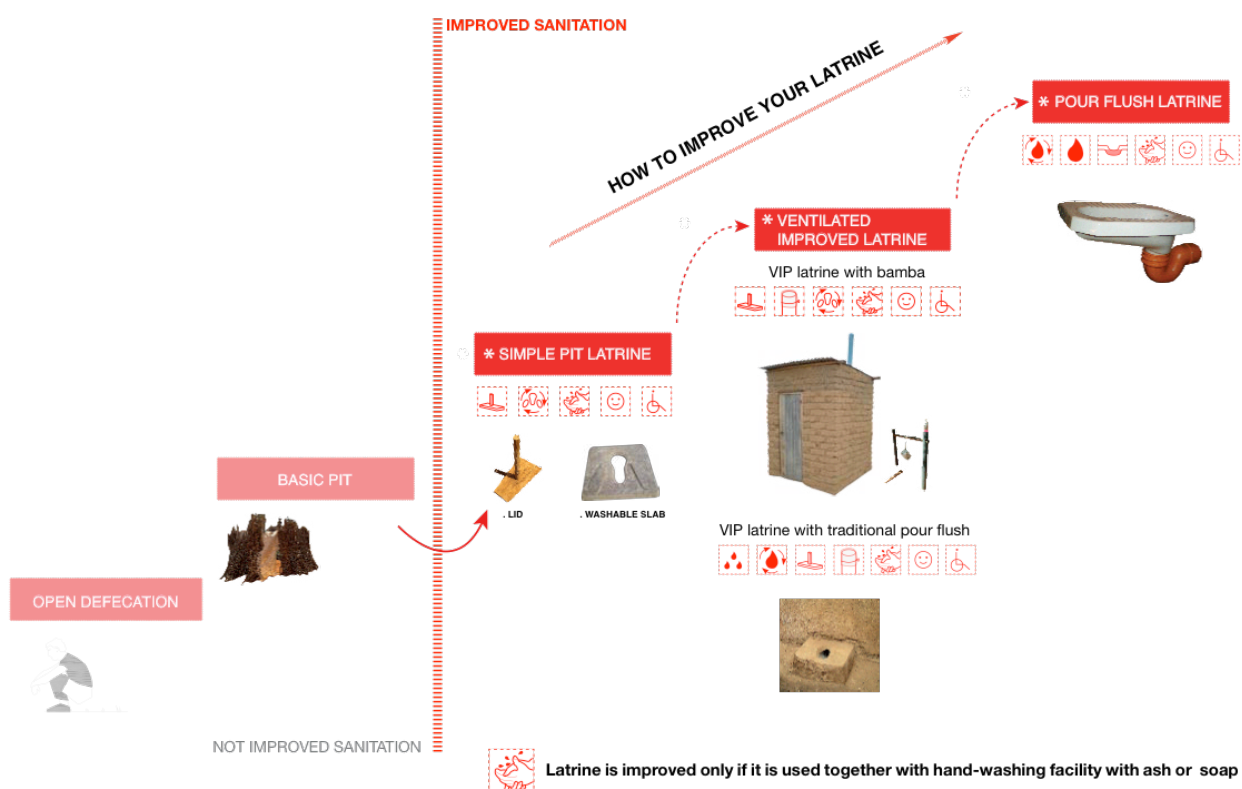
IMPROVED SANITATION

HOW TO IMPROVE YOUR LATRINE

* POUR FLUSH LATRINE

* VENTILATED IMPROVED LATRINE

VIP latrine with bamba

* SIMPLE PIT LATRINE

BASIC PIT

. LID

. WASHABLE SLAB

VIP latrine with traditional pour flush

OPEN DEFECATION

NOT IMPROVED SANITATION

Latrine is improved only if it is used together with hand-washing facility with ash or soap